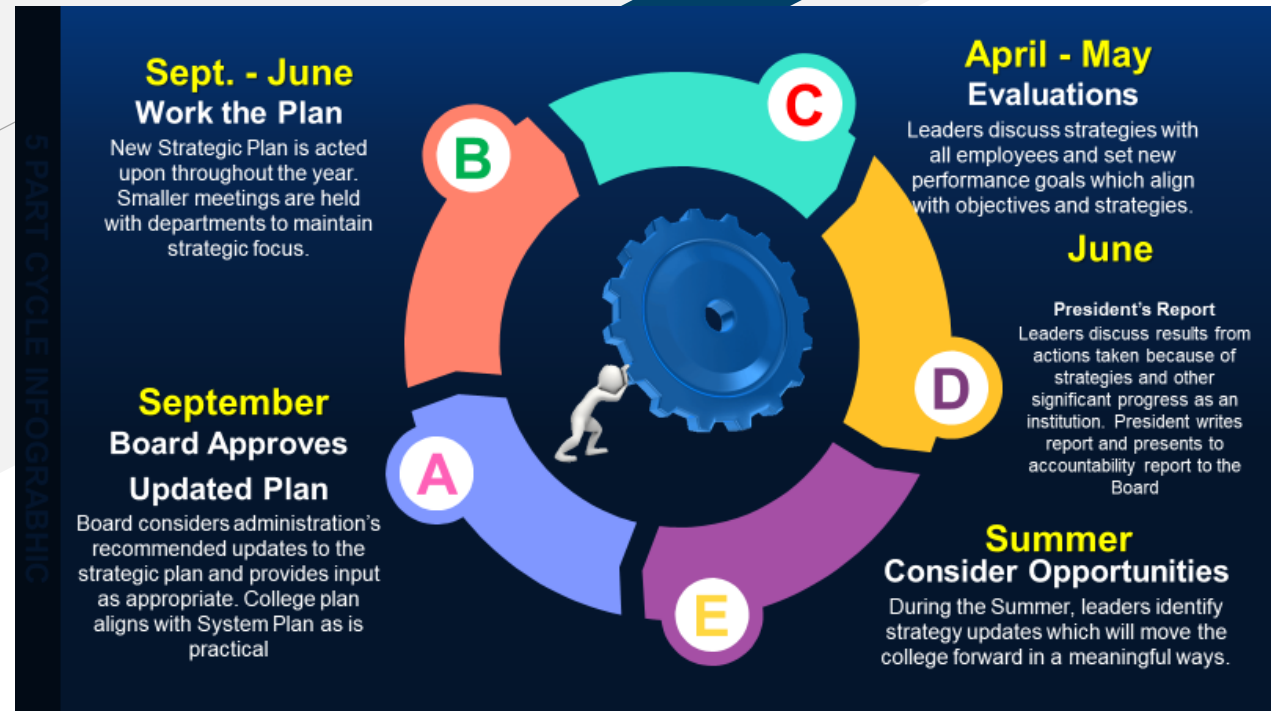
5 PART CYCLE INFOGRABHIC

Sept. - June
Work the Plan
New Strategic Plan is acted upon throughout the year. Smaller meetings are held with departments to maintain strategic focus.

B

C

April - May
Evaluations
Leaders discuss strategies with all employees and set new performance goals which align with objectives and strategies.

June

President's Report
Leaders discuss results from actions taken because of strategies and other significant progress as an institution. President writes report and presents to accountability report to the Board

D

September
Board Approves Updated Plan
Board considers administration's recommended updates to the strategic plan and provides input as appropriate. College plan aligns with System Plan as is practical

A

E

Summer
Consider Opportunities
During the Summer, leaders identify strategy updates which will move the college forward in a meaningful ways.